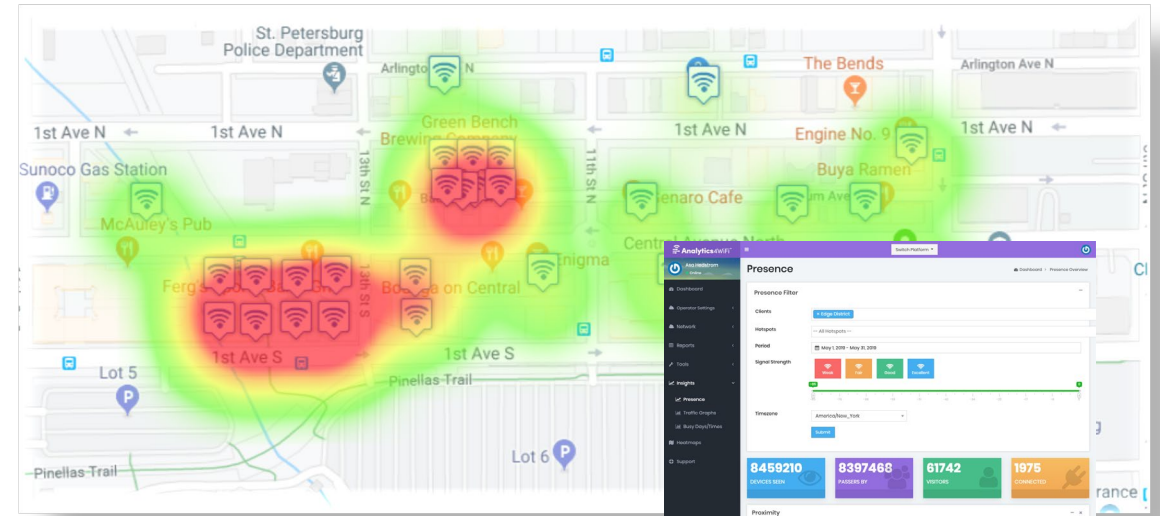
St. Petersburg Police Department
Arlington Ave N
The Bends
Arlington Ave N
1st Ave N
1st Ave N
Green Bench Brewing Company
1st Ave N
Engine No. 9
1st Ave N
Sunoco Gas Station
13th St N
11th St N
Buya Ramen
McAuley's Pub
Genaro Cafe
Central Avenue North
Ferg's
Bodega on Central
Enigma
13th St S
1st Ave S
1st Ave S
Lot 5
Pinellas Trail
Lot 6
Pinellas Trail
Cl
rance

Analytics4WiFi
Switch Platform
Alex Hedstrom
Online
Dashboard
Operator Settings
Network
Reports
Tools
Insights
Presence
Traffic Graphs
Busy Days/Times
Heatmaps
Support
Presence
Dashboard > Presence Overview
Presence Filter
Clients
× Edge District
Hotspots
-- All Hotspots --
Period
May 1, 2019 - May 31, 2019
Signal Strength
Weak
Fair
Good
Excellent
Timezone
America/New_York
Submit
8459210
DEVICES SEEN
8397468
PASSERS BY
61742
VISITORS
1975
CONNECTED
Proximity